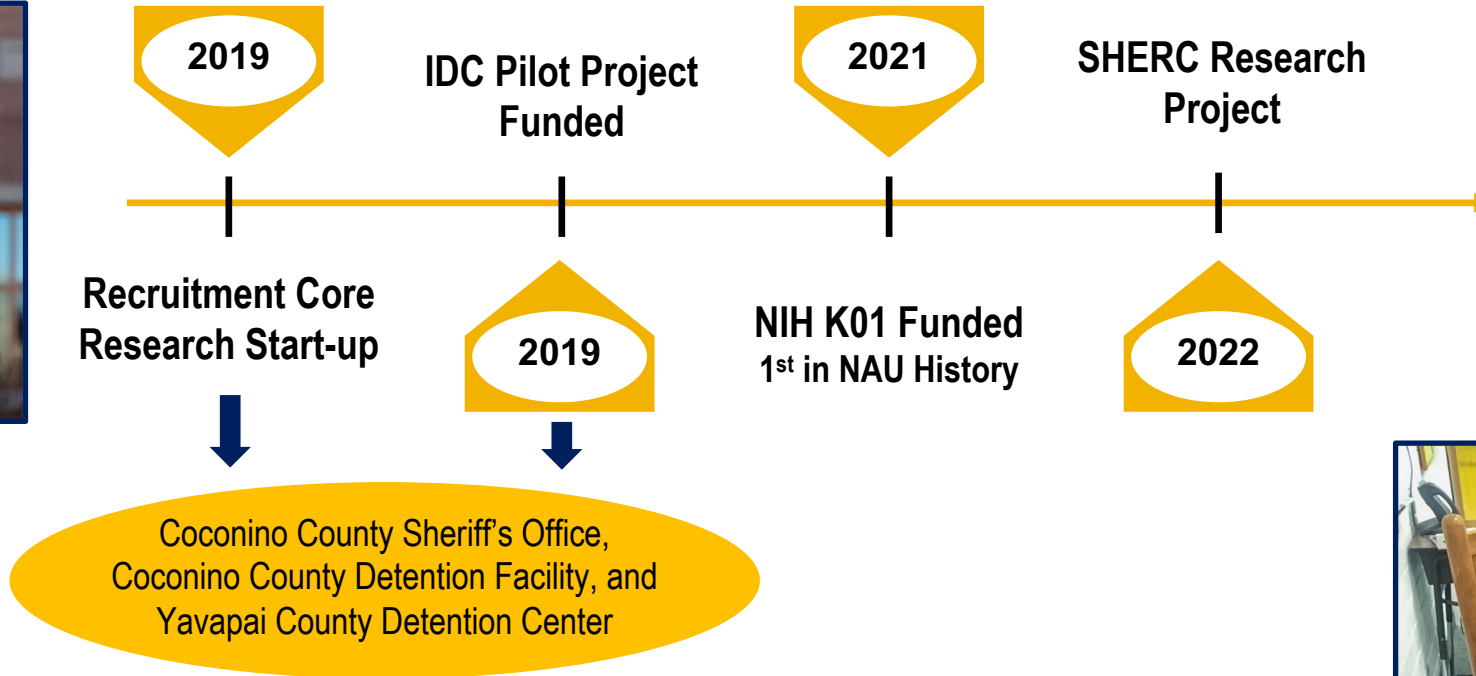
2019

IDC Pilot Project Funded

2021

SHERC Research Project

Recruitment Core Research Start-up

2019

NIH K01 Funded
$1^{st}$ in NAU History

2022

Coconino County Sheriff's Office, Coconino County Detention Facility, and Yavapai County Detention Center